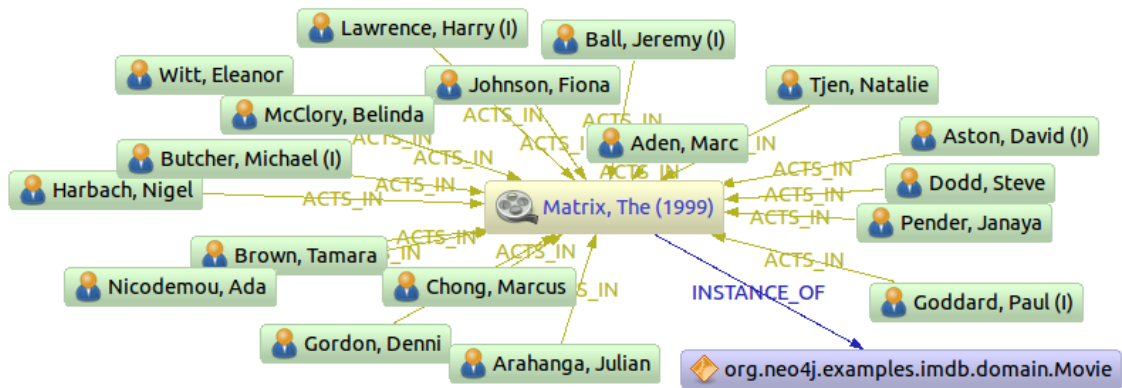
Lawrence, Harry (I)

Ball, Jeremy (I)

Witt, Eleanor

Johnson, Fiona

Tjen, Natalie

McClory, Belinda

ACTS_IN

ACTS_IN

ACTS_IN

ACTS_IN

Aden, Marc

Aston, David (I)

Butcher, Michael (I)

ACTS_IN

ACTS_IN

ACTS_IN

ACTS_IN

Harbach, Nigel

ACTS_IN

ACTS_IN

Dodd, Steve

ACTS_IN

Matrix, The (1999)

ACTS_IN

ACTS_IN

Pender, Janaya

Brown, Tamara

ACTS_IN

_IN

ACTS_IN

ACTS_IN

Nicodemou, Ada

Chong, Marcus

S_IN

INSTANCE_OF

Goddard, Paul (I)

Gordon, Denni

Arahanga, Julian

org.neo4j.examples.imdb.domain.Movie